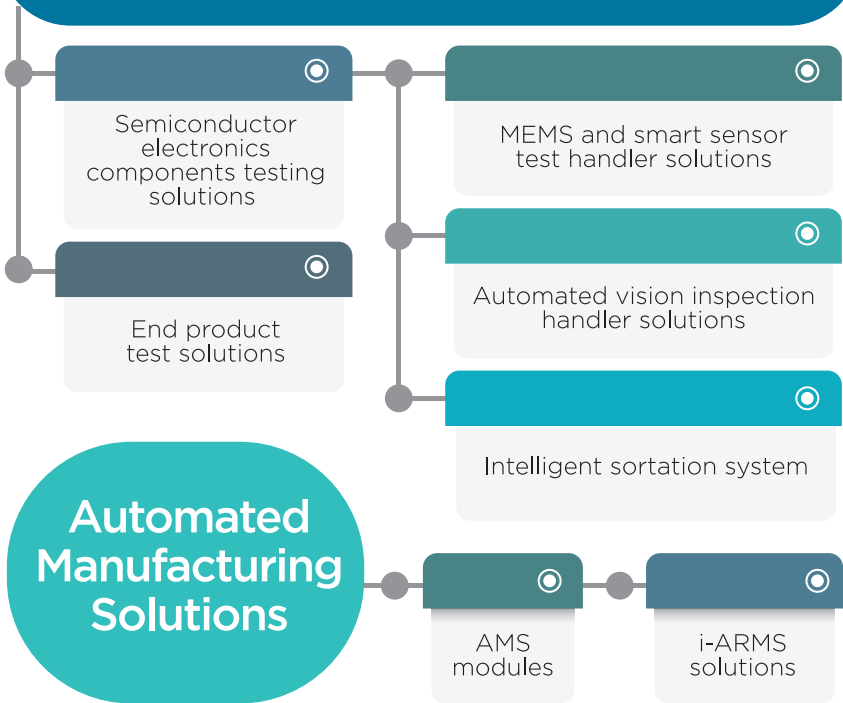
Semiconductor electronics components testing solutions

MEMS and smart sensor test handler solutions

End product test solutions

Automated vision inspection handler solutions

Intelligent sortation system

Automated Manufacturing Solutions

AMS modules

i-ARMS solutions